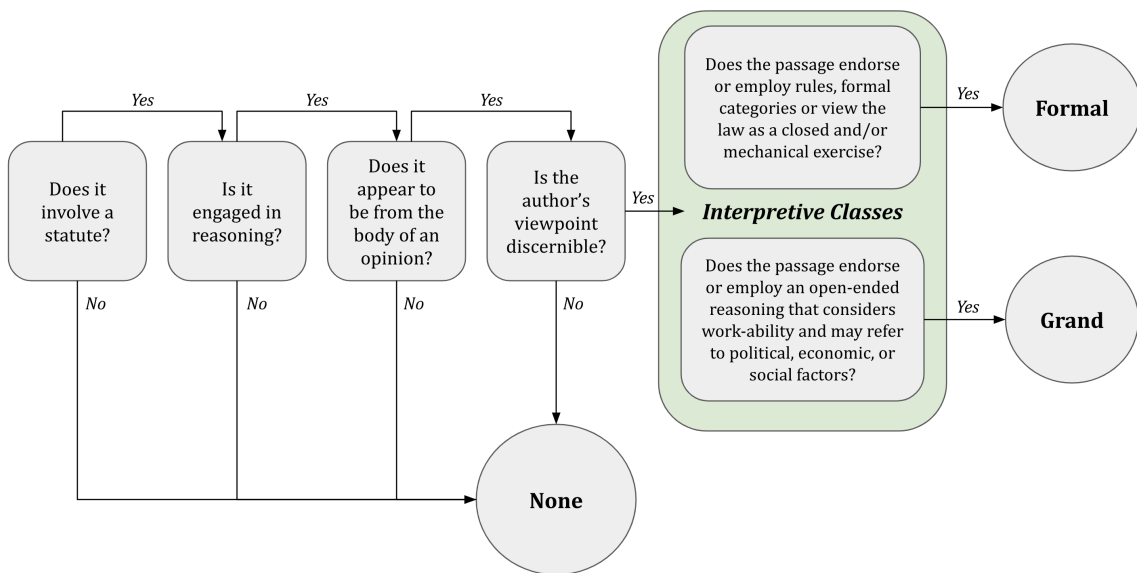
Yes

Yes

Yes

Does it involve a statute?

Is it engaged in reasoning?

Does it appear to be from the body of an opinion?

Is the author's viewpoint discernible?

No

No

No

No

Yes

Interpretive Classes

Does the passage endorse or employ rules, formal categories or view the law as a closed and/or mechanical exercise?

Yes

Formal

Does the passage endorse or employ an open-ended reasoning that considers work-ability and may refer to political, economic, or social factors?

Yes

Grand

None